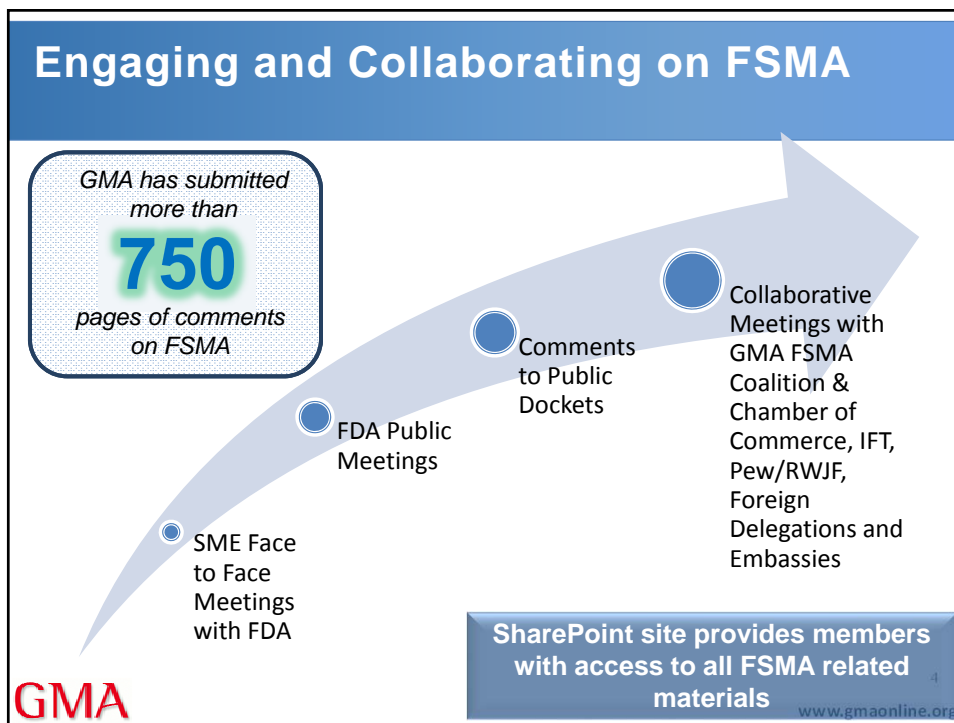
Engaging and Collaborating on FSMA

GMA has submitted more than 750 pages of comments on FSMA

SME Face to Face Meetings with FDA

FDA Public Meetings

Comments to Public Dockets

Collaborative Meetings with GMA FSMA Coalition & Chamber of Commerce, IFT, Pew/RWJF, Foreign Delegations and Embassies

SharePoint site provides members with access to all FSMA related materials

GMA

4

www.gmaonline.org